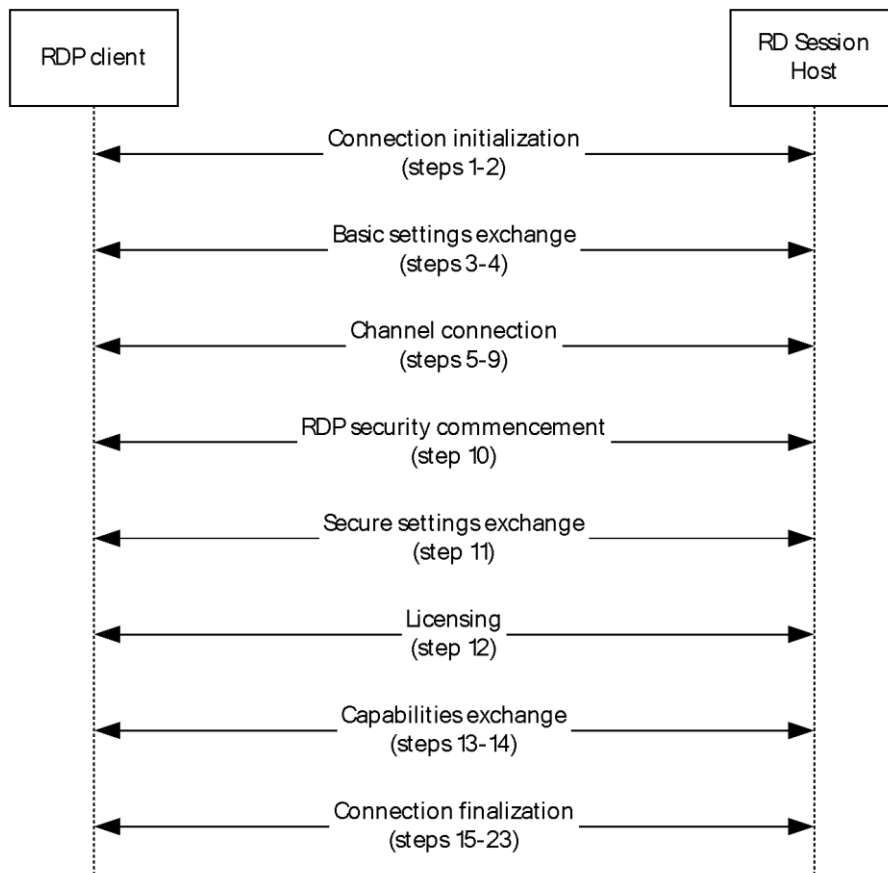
RDP client

RD Session Host

Connection initialization
(steps 1-2)

Basic settings exchange
(steps 3-4)

Channel connection
(steps 5-9)

RDP security commencement
(step 10)

Secure settings exchange
(step 11)

Licensing
(step 12)

Capabilities exchange
(steps 13-14)

Connection finalization
(steps 15-23)